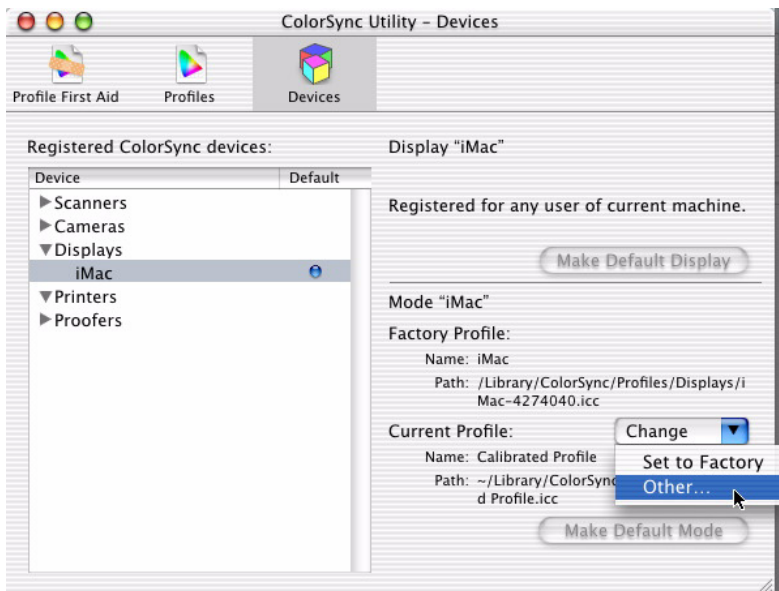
ColorSync Utility - Devices

Profile First Aid
Profiles
Devices

Registered ColorSync devices:

| Device | Default |
|---|---|
| ▶ Scanners | |
| ▶ Cameras | |
| ▼ Displays | |
| iMac | |
| ▼ Printers | |
| ▶ Proofers | |

Display "iMac"

Registered for any user of current machine.

Make Default Display

Mode "iMac"

Factory Profile:

Name: iMac

Path: /Library/ColorSync/Profiles/Displays/iMac-4274040.icc

Current Profile:

Change

Name: Calibrated Profile

Path: ~/Library/ColorSync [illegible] d Profile.icc

Set to Factory

Other...

Make Default Mode